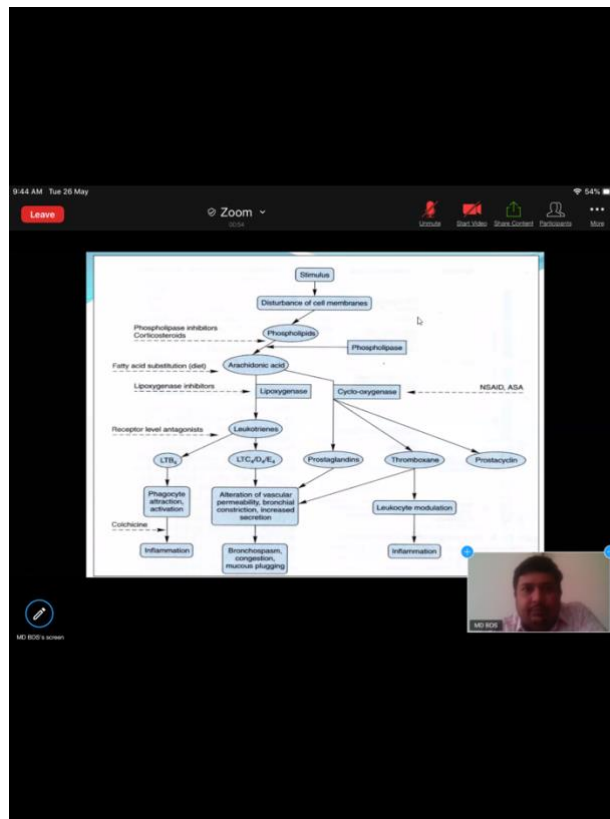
9:44 AM Tue 26 May

54%

Leave

Zoom

00:54

Unmute

Start Video

Share Content

Participants

More

Stimulus

Disturbance of cell membranes

Phospholipase inhibitors
Corticosteroids

Phospholipids

Phospholipase

Fatty acid substitution (diet)

Arachidonic acid

Lipoxygenase inhibitors

Lipoxygenase

Cyclo-oxygenase

NSAID, ASA

Receptor level antagonists

Leukotrienes

$LTB_4$

$LTC_4/D_4/E_4$

Prostaglandins

Thromboxane

Prostacyclin

Phagocyte attraction, activation

Alteration of vascular permeability, bronchial constriction, increased secretion

Leukocyte modulation

Colchicine

Inflammation

Bronchospasm, congestion, mucous plugging

Inflammation

MD BOB's screen

MD BOB